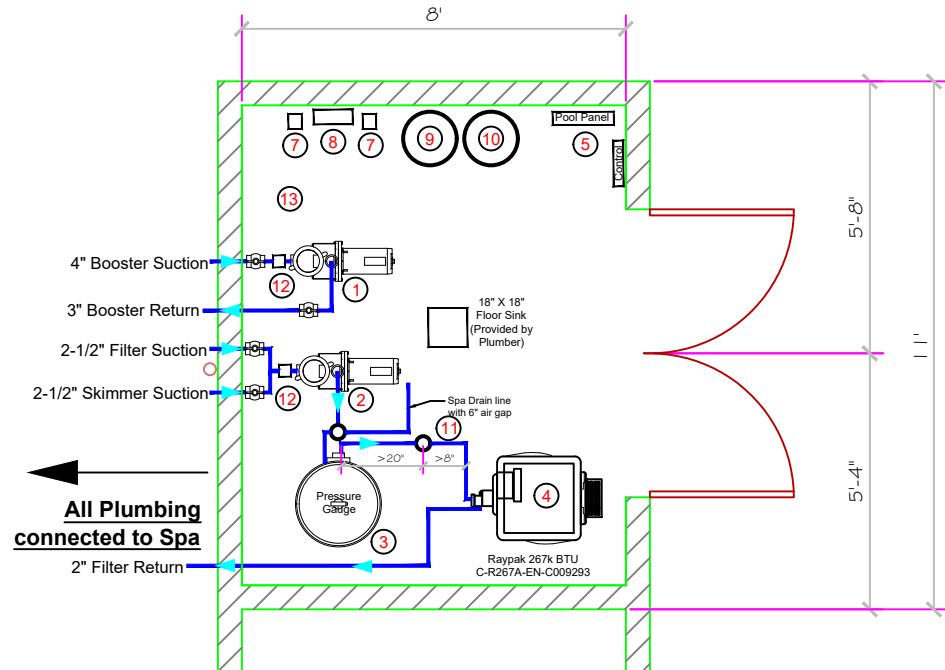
8'

7 8 7 9 10

Pool Panel

5

Control

13

4" Booster Suction

12

1

3" Booster Return

18" X 18"
Floor Sink
(Provided by
Plumber)

2-1/2" Filter Suction

2-1/2" Skimmer Suction

12

2

Spa Drain line
with 6" air gap

11

>20"

>8"

Pressure
Gauge

4

All Plumbing
connected to Spa

3

Raypak 267k BTU
C-R267A-EN-C009293

2" Filter Return

5'-8"

11'

5'-4"